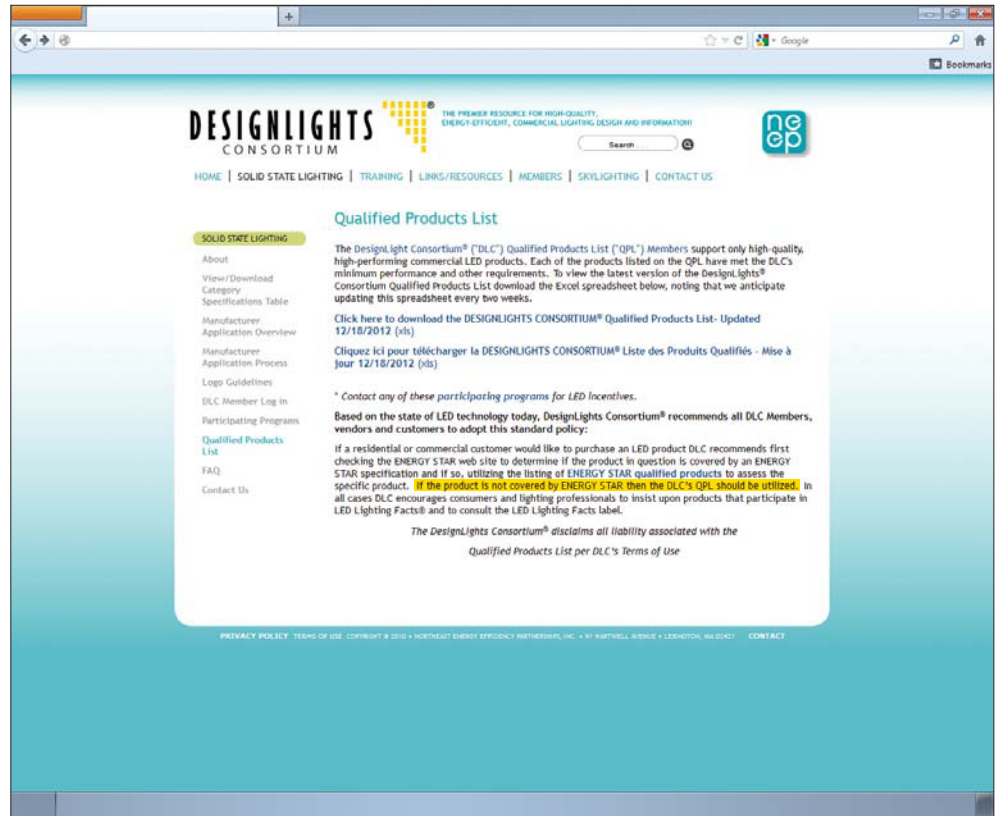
Google

Bookmarks

DESIGNLIGHTS CONSORTIUM

THE PREMIER RESOURCE FOR HIGH-QUALITY, ENERGY-EFFICIENT, COMMERCIAL LIGHTING DESIGN AND INFORMATION!

Search

ne ep

HOME | SOLID STATE LIGHTING | TRAINING | LINKS/RESOURCES | MEMBERS | SKYLIGHTING | CONTACT US

SOLID STATE LIGHTING

About

View/Download Category Specifications Table

Manufacturer Application Overview

Manufacturer Application Process

Logo Guidelines

DLC Member Log in

Participating Programs

Qualified Products List

FAQ

Contact Us

Qualified Products List

The DesignLight Consortium® ("DLC") Qualified Products List ("QPL") Members support only high-quality, high-performing commercial LED products. Each of the products listed on the QPL have met the DLC's minimum performance and other requirements. To view the latest version of the DesignLights® Consortium Qualified Products List download the Excel spreadsheet below, noting that we anticipate updating this spreadsheet every two weeks.

Click here to download the DESIGNLIGHTS CONSORTIUM® Qualified Products List- Updated 12/18/2012 (xls)

Cliquez ici pour télécharger la DESIGNLIGHTS CONSORTIUM® Liste des Produits Qualifiés - Mise à jour 12/18/2012 (xls)

* Contact any of these participating programs for LED incentives.

Based on the state of LED technology today, DesignLights Consortium® recommends all DLC Members, vendors and customers to adopt this standard policy:

If a residential or commercial customer would like to purchase an LED product DLC recommends first checking the ENERGY STAR web site to determine if the product in question is covered by an ENERGY STAR specification and if so, utilizing the listing of ENERGY STAR qualified products to assess the specific product. If the product is not covered by ENERGY STAR then the DLC's QPL should be utilized. In all cases DLC encourages consumers and lighting professionals to insist upon products that participate in LED Lighting Facts® and to consult the LED Lighting Facts label.

The DesignLights Consortium® disclaims all liability associated with the Qualified Products List per DLC's Terms of Use

PRIVACY POLICY TERMS OF USE COPYRIGHT © 2010 • NORTHEAST ENERGY EFFICIENCY PARTNERSHIPS, INC. • 91 HARTWELL AVENUE • LEXINGTON, MA 02421 CONTACT